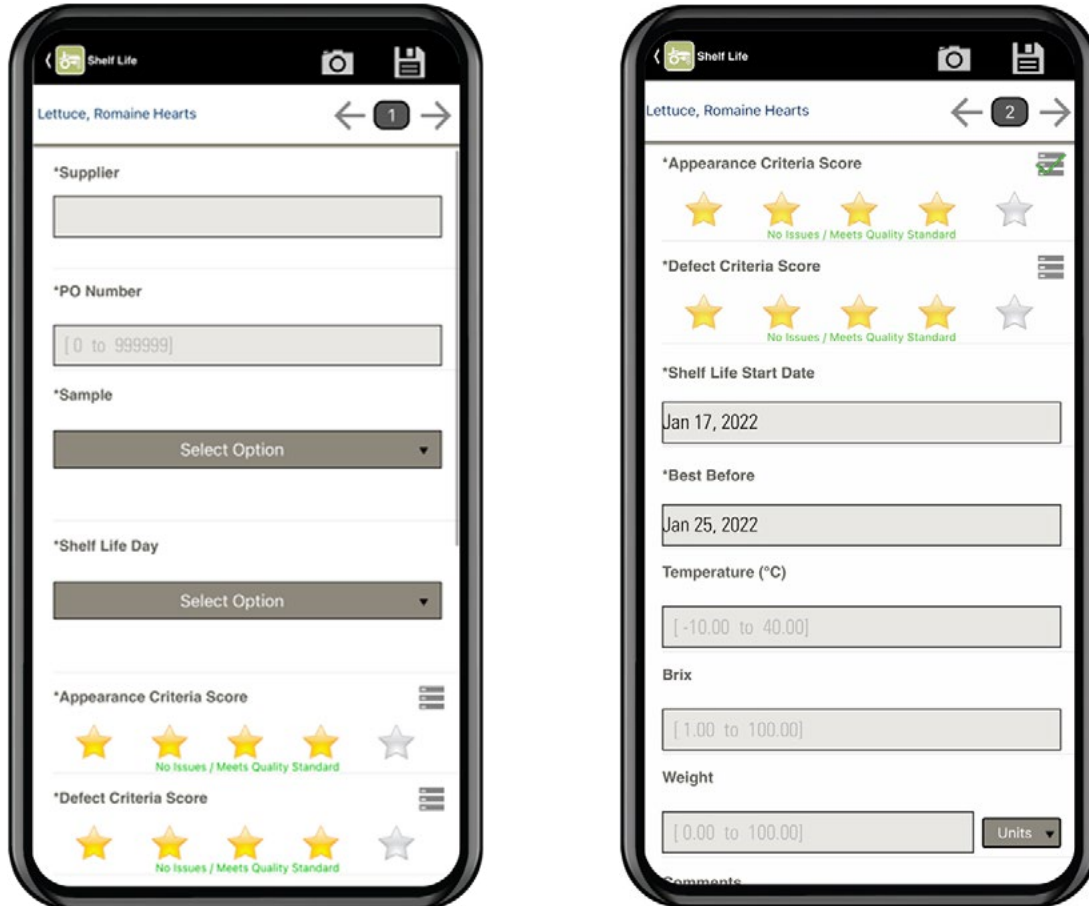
Shelf Life

Lettuce, Romaine Hearts

1

*Supplier

*PO Number

[0 to 999999]

*Sample

Select Option

*Shelf Life Day

Select Option

*Appearance Criteria Score

No Issues / Meets Quality Standard

*Defect Criteria Score

No Issues / Meets Quality Standard

Shelf Life

Lettuce, Romaine Hearts

2

*Appearance Criteria Score

No Issues / Meets Quality Standard

*Defect Criteria Score

No Issues / Meets Quality Standard

*Shelf Life Start Date

Jan 17, 2022

*Best Before

Jan 25, 2022

Temperature (°C)

[-10.00 to 40.00]

Brix

[1.00 to 100.00]

Weight

[0.00 to 100.00]

Units

Comments